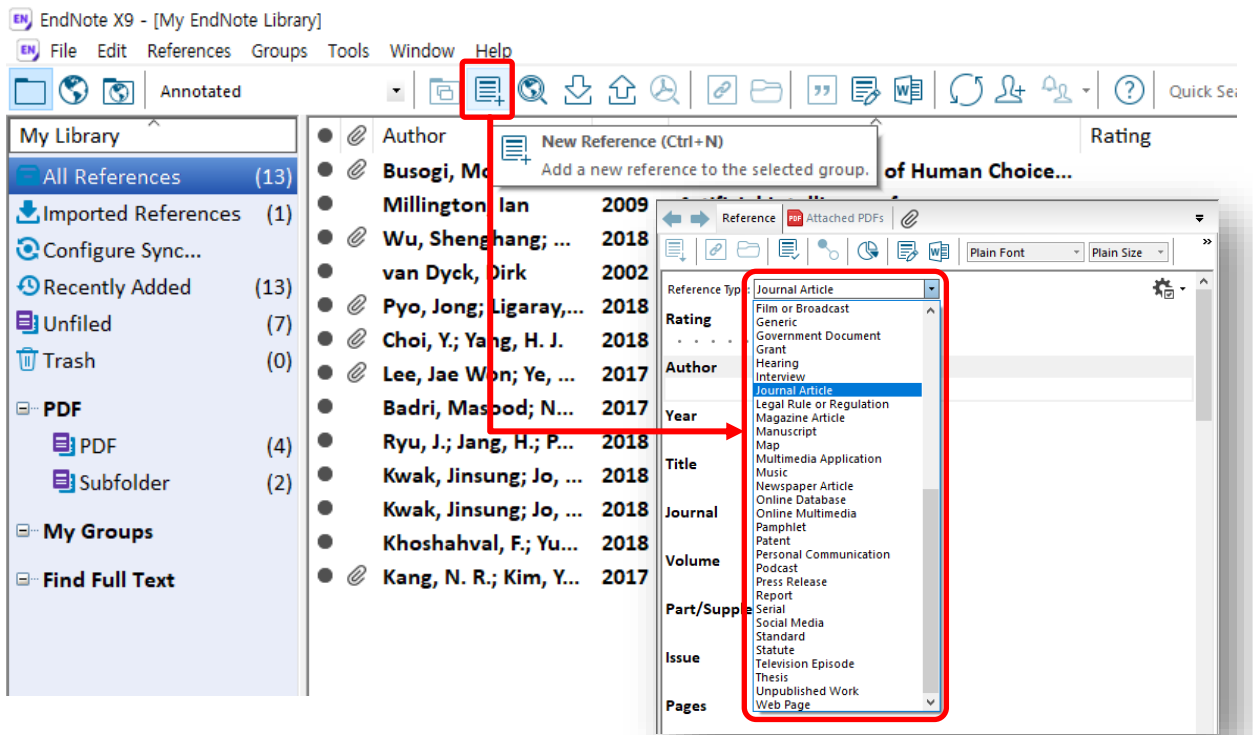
EndNote X9 - [My EndNote Library]

File Edit References Groups Tools Window Help

Annotated

Quick Sea

My Library

All References (13)
Imported References (1)
Configure Sync...
Recently Added (13)
Unfiled (7)
Trash (0)

PDF
PDF (4)
Subfolder (2)

My Groups

Find Full Text

| Author | Year | Title | Rating |
|---|---|---|---|
| Busogi, Mo... | | of Human Choice... | |
| Millington, Ian | 2009 | Artificial Intelligence for... | |
| Wu, Shenghang; ... | 2018 | | |
| van Dyck, Dirk | 2002 | | |
| Pyo, Jong; Ligaray,... | 2018 | | |
| Choi, Y.; Yang, H. J. | 2018 | | |
| Lee, Jae Won; Ye, ... | 2017 | | |
| Badri, Masood; N... | 2017 | | |
| Ryu, J.; Jang, H.; P... | 2018 | | |
| Kwak, Jinsung; Jo, ... | 2018 | | |
| Kwak, Jinsung; Jo, ... | 2018 | | |
| Khoshahval, F.; Yu... | 2018 | | |
| Kang, N. R.; Kim, Y... | 2017 | | |

New Reference (Ctrl+N)
Add a new reference to the selected group.

Reference Attached PDFs

Plain Font Plain Size

Reference Type: Journal Article

Rating
Author
Year
Title
Journal
Volume
Part/Supple
Issue
Pages

Film or Broadcast
Generic
Government Document
Grant
Hearing
Interview
Journal Article
Legal Rule or Regulation
Magazine Article
Manuscript
Map
Multimedia Application
Music
Newspaper Article
Online Database
Online Multimedia
Pamphlet
Patent
Personal Communication
Podcast
Press Release
Report
Serial
Social Media
Standard
Statute
Television Episode
Thesis
Unpublished Work
Web Page